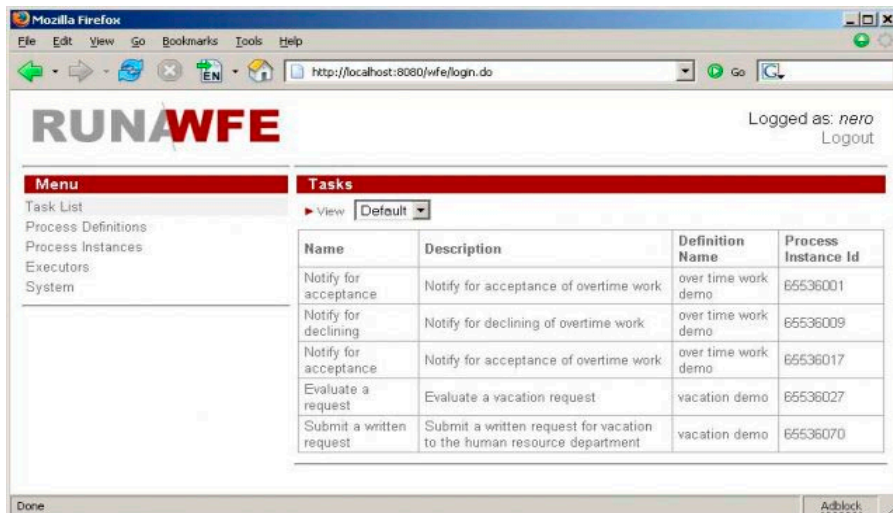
Mozilla Firefox

File Edit View Go Bookmarks Tools Help

EN

http://localhost:8080/wfe/login.do

Go

RUNAWFE

Logged as: *nero*
Logout

Menu

Task List
Process Definitions
Process Instances
Executors
System

Tasks

View Default

| Name | Description | Definition Name | Process Instance Id |
|---|---|---|---|
| Notify for acceptance | Notify for acceptance of overtime work | over time work demo | 65536001 |
| Notify for declining | Notify for declining of overtime work | over time work demo | 65536009 |
| Notify for acceptance | Notify for acceptance of overtime work | over time work demo | 65536017 |
| Evaluate a request | Evaluate a vacation request | vacation demo | 65536027 |
| Submit a written request | Submit a written request for vacation to the human resource department | vacation demo | 65536070 |

Done

Adblock